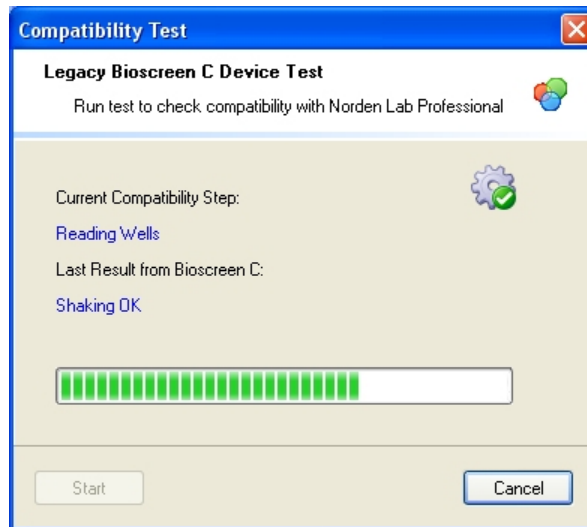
Compatibility Test

Legacy Bioscreen C Device Test

Run test to check compatibility with Norden Lab Professional

Current Compatibility Step:

Reading Wells

Last Result from Bioscreen C:

Shaking OK

Start

Cancel